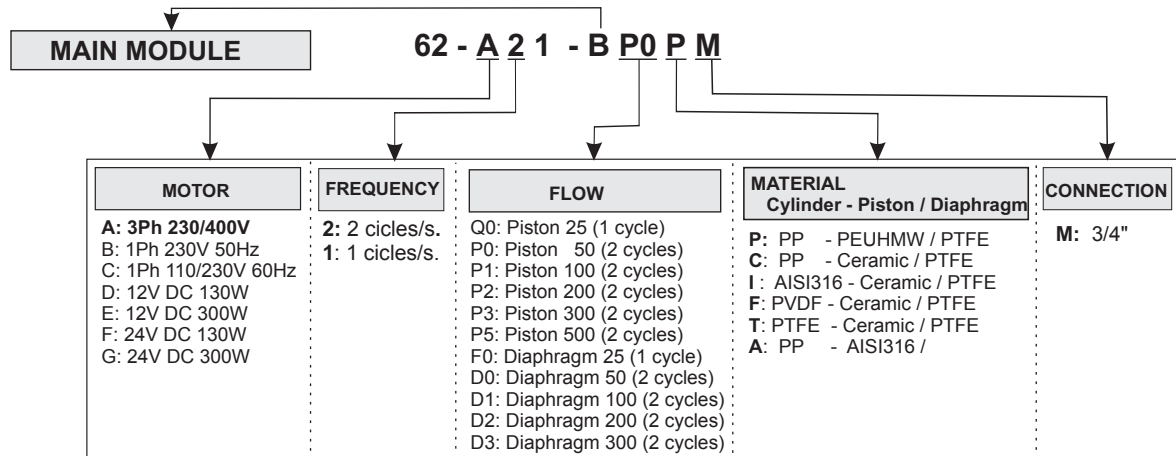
MAIN MODULE

62 - A 2 1 - B P0 P M

MOTOR

A: 3Ph 230/400V
B: 1Ph 230V 50Hz
C: 1Ph 110/230V 60Hz
D: 12V DC 130W
E: 12V DC 300W
F: 24V DC 130W
G: 24V DC 300W

FREQUENCY

2: 2 cicles/s.
1: 1 cicles/s.

FLOW

Q0: Piston 25 (1 cycle)
P0: Piston 50 (2 cycles)
P1: Piston 100 (2 cycles)
P2: Piston 200 (2 cycles)
P3: Piston 300 (2 cycles)
P5: Piston 500 (2 cycles)
F0: Diaphragm 25 (1 cycle)
D0: Diaphragm 50 (2 cycles)
D1: Diaphragm 100 (2 cycles)
D2: Diaphragm 200 (2 cycles)
D3: Diaphragm 300 (2 cycles)

MATERIAL
Cylinder - Piston / Diaphragm

P: PP - PEUHMW / PTFE
C: PP - Ceramic / PTFE
I : AISI316 - Ceramic / PTFE
F: PVDF - Ceramic / PTFE
T: PTFE - Ceramic / PTFE
A: PP - AISI316 /

CONNECTION

M: 3/4"